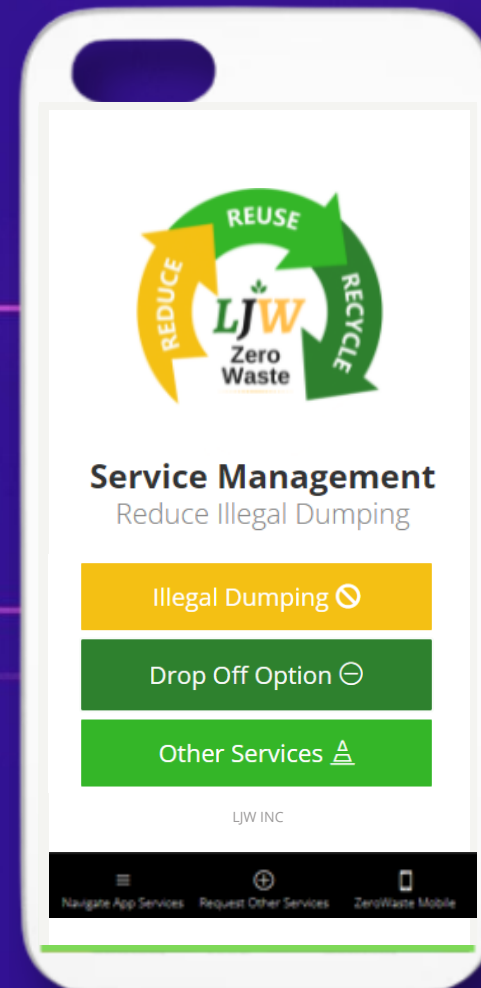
REUSE
REDUCE
RECYCLE
LJW
Zero Waste

Service Management
Reduce Illegal Dumping

Illegal Dumping

Drop Off Option

Other Services

LJW INC

Navigate App Services
Request Other Services
ZeroWaste Mobile